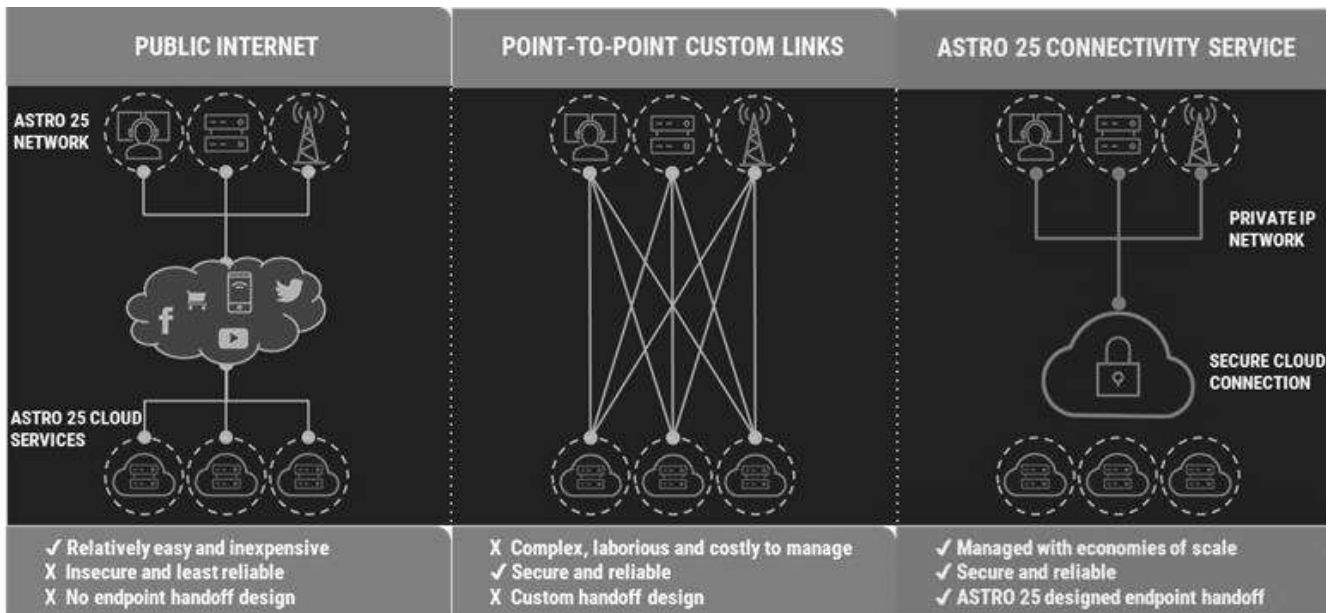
PUBLIC INTERNET

ASTRO 25 NETWORK

ASTRO 25 CLOUD SERVICES

✓ Relatively easy and inexpensive
X Insecure and least reliable
X No endpoint handoff design

POINT-TO-POINT CUSTOM LINKS

X Complex, laborious and costly to manage
✓ Secure and reliable
X Custom handoff design

ASTRO 25 CONNECTIVITY SERVICE

PRIVATE IP NETWORK

SECURE CLOUD CONNECTION

✓ Managed with economies of scale
✓ Secure and reliable
✓ ASTRO 25 designed endpoint handoff